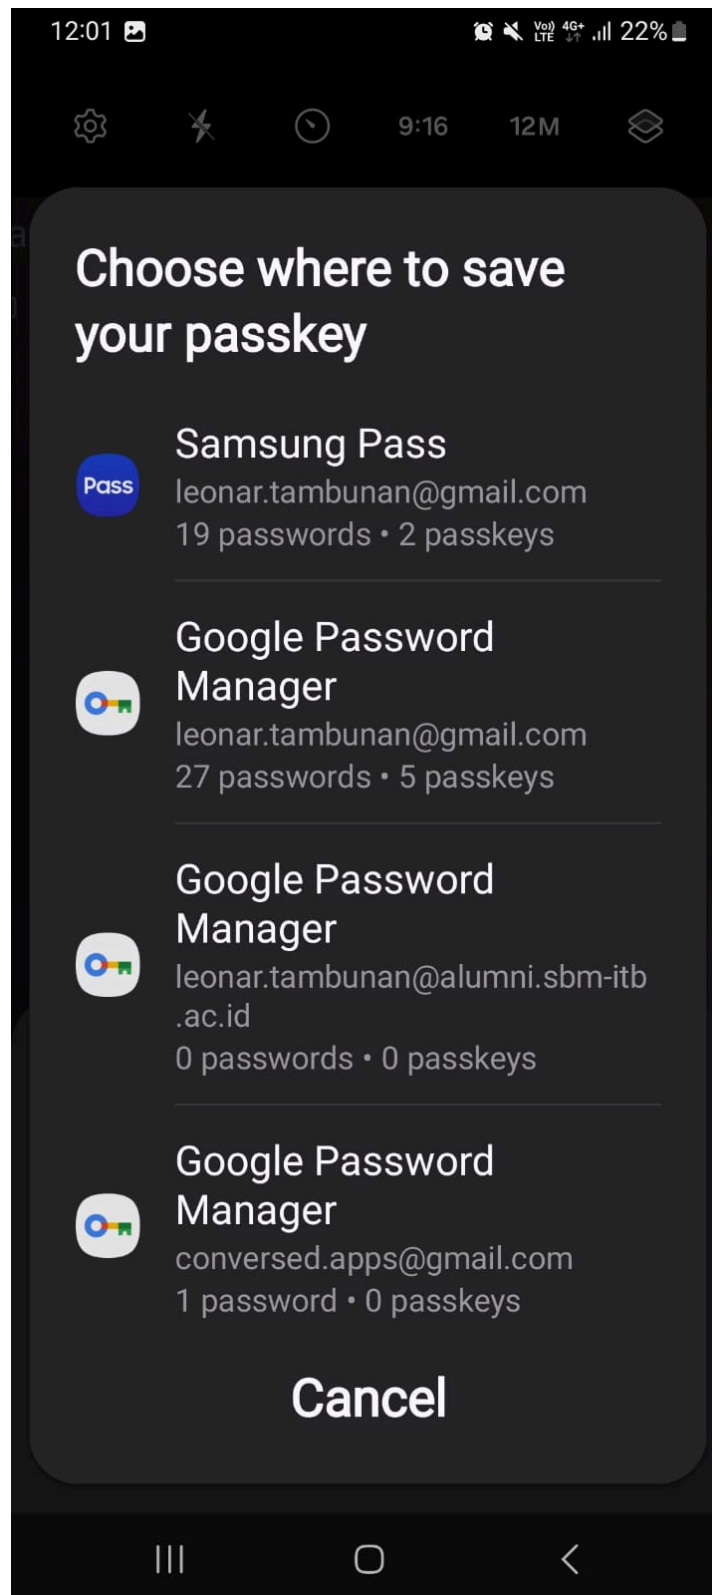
12:01
Vo) LTE 4G+ 22%

9:16 12M

Choose where to save your passkey

Pass
Samsung Pass
leonar.tambunan@gmail.com
19 passwords • 2 passkeys

Google Password Manager
leonar.tambunan@gmail.com
27 passwords • 5 passkeys

Google Password Manager
leonar.tambunan@alumni.sbm-itb.ac.id
0 passwords • 0 passkeys

Google Password Manager
conversed.apps@gmail.com
1 password • 0 passkeys

Cancel